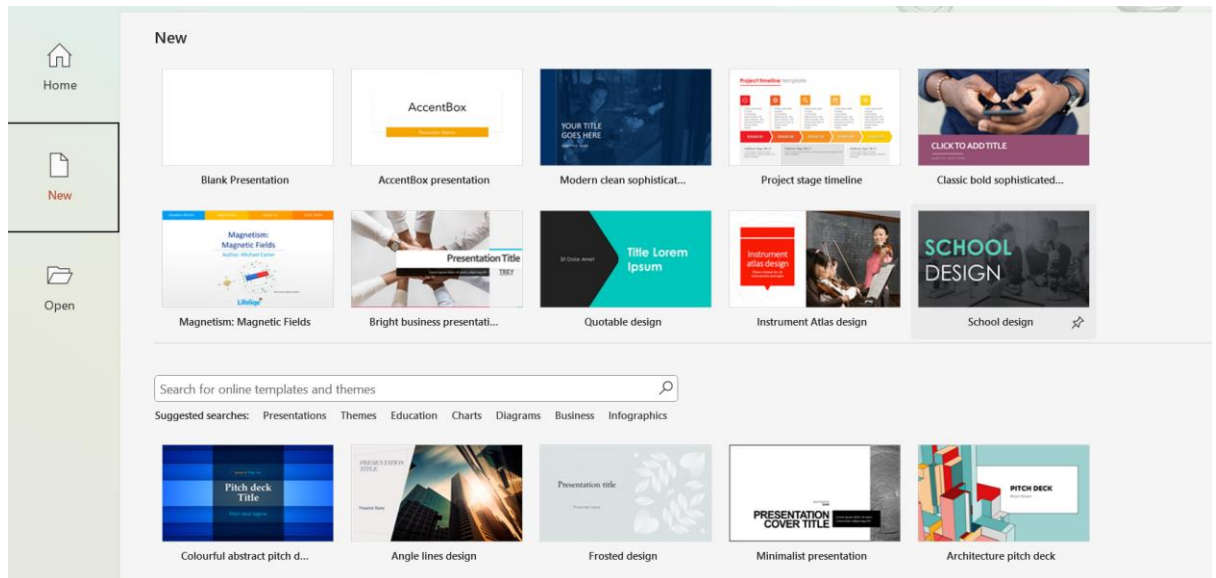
Home

New

Open

New

Blank Presentation

AccentBox

AccentBox presentation

YOUR TITLE GOES HERE

Modern clean sophisticat...

Project timeline template

Project stage timeline

CLICK TO ADD TITLE

Classic bold sophisticated...

Magnetism: Magnetic Fields

Author: Michael Carter

Magnetism: Magnetic Fields

Presentation Title

TREY

Bright business presentati...

Sit Dolor Amet

Title Lorem Ipsum

Quotable design

Instrument atlas design

Instrument Atlas design

SCHOOL DESIGN

School design

Search for online templates and themes

Suggested searches: Presentations Themes Education Charts Diagrams Business Infographics

Pitch deck Title

Colourful abstract pitch d...

PRESENTATION TITLE

Angle lines design

Presentation title

Frosted design

PRESENTATION COVER TITLE

Minimalist presentation

PITCH DECK

Architecture pitch deck